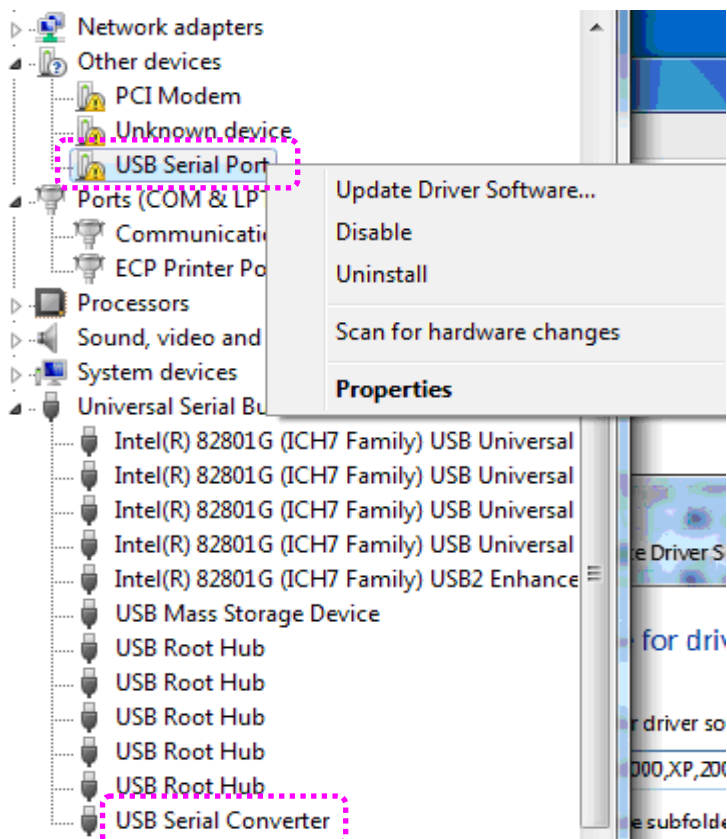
Network adapters
Other devices
PCI Modem
Unknown device
USB Serial Port
Ports (COM & LPT
Communicatio
ECP Printer Po
Processors
Sound, video and
System devices
Universal Serial Bu
Intel(R) 82801G (ICH7 Family) USB Universal
Intel(R) 82801G (ICH7 Family) USB Universal
Intel(R) 82801G (ICH7 Family) USB Universal
Intel(R) 82801G (ICH7 Family) USB Universal
Intel(R) 82801G (ICH7 Family) USB2 Enhance
USB Mass Storage Device
USB Root Hub
USB Root Hub
USB Root Hub
USB Root Hub
USB Root Hub
USB Serial Converter

Update Driver Software...
Disable
Uninstall
Scan for hardware changes
Properties

e Driver S
for driv
r driver so
000,XP,200
e subfolde